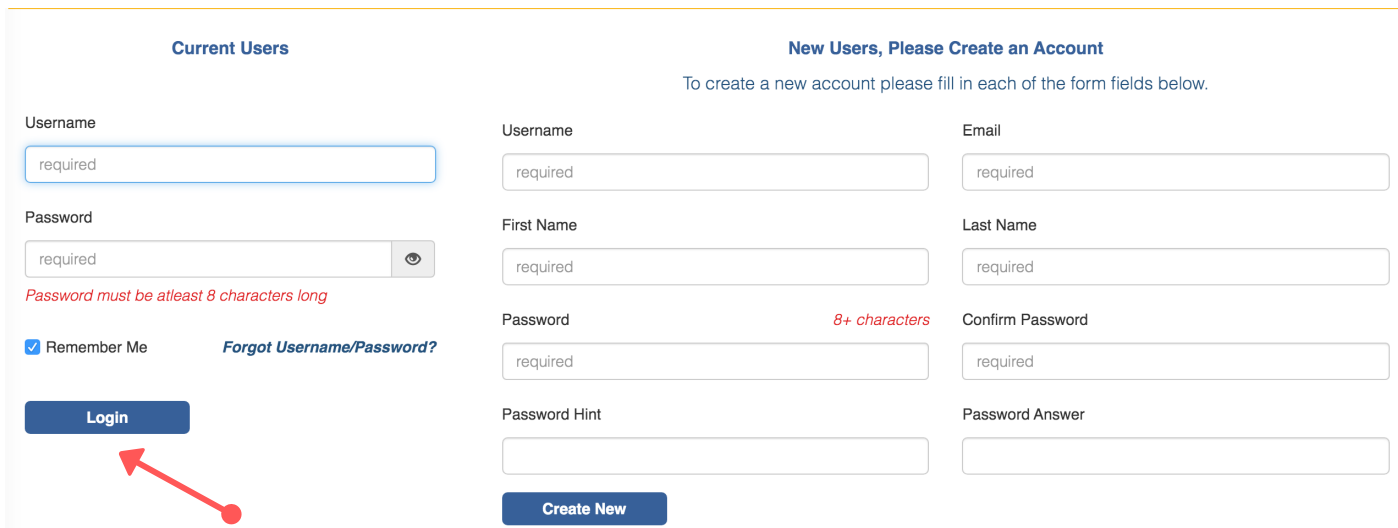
Current Users

Username

required

Password

required

Password must be atleast 8 characters long

Remember Me

Forgot Username/Password?

Login

New Users, Please Create an Account

To create a new account please fill in each of the form fields below.

Username

required

Email

required

First Name

required

Last Name

required

Password

8+ characters

required

Confirm Password

required

Password Hint

Password Answer

Create New